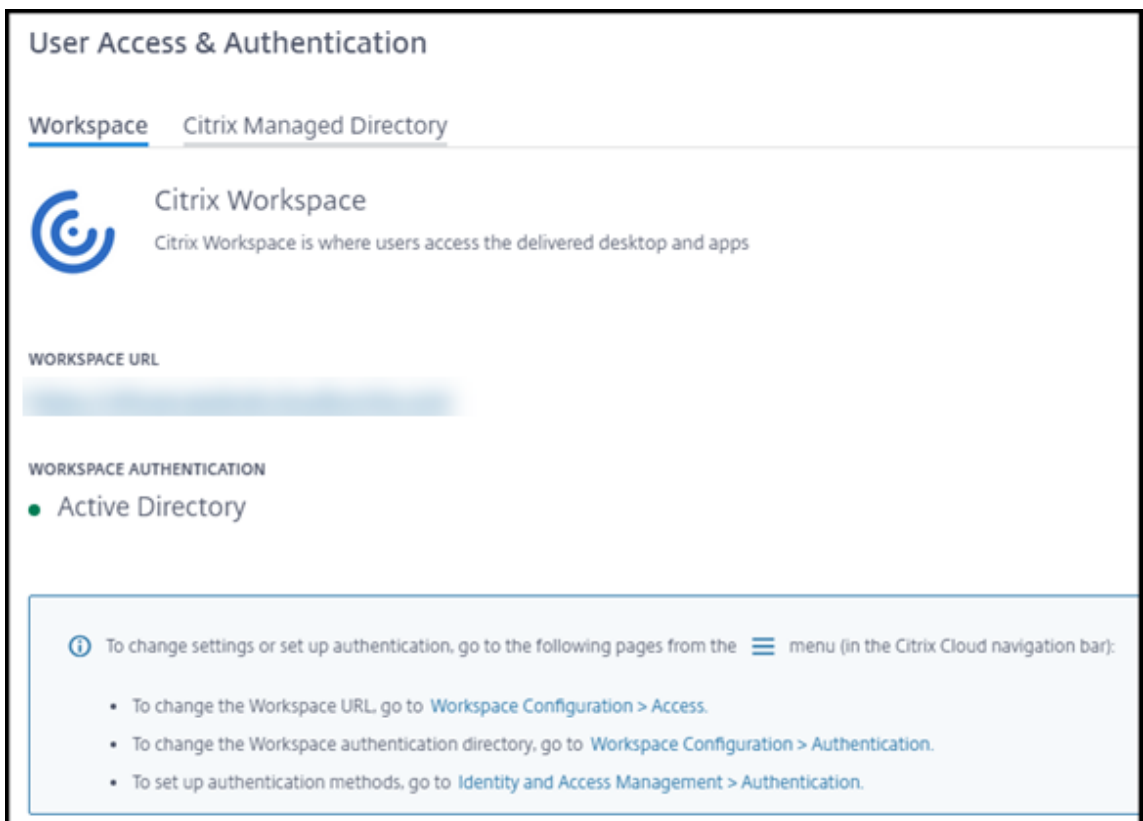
User Access & Authentication

Workspace Citrix Managed Directory

Citrix Workspace

Citrix Workspace is where users access the delivered desktop and apps

WORKSPACE URL

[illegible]

WORKSPACE AUTHENTICATION

Active Directory

To change settings or set up authentication, go to the following pages from the menu (in the Citrix Cloud navigation bar):

- To change the Workspace URL, go to Workspace Configuration > Access.
- To change the Workspace authentication directory, go to Workspace Configuration > Authentication.
- To set up authentication methods, go to Identity and Access Management > Authentication.